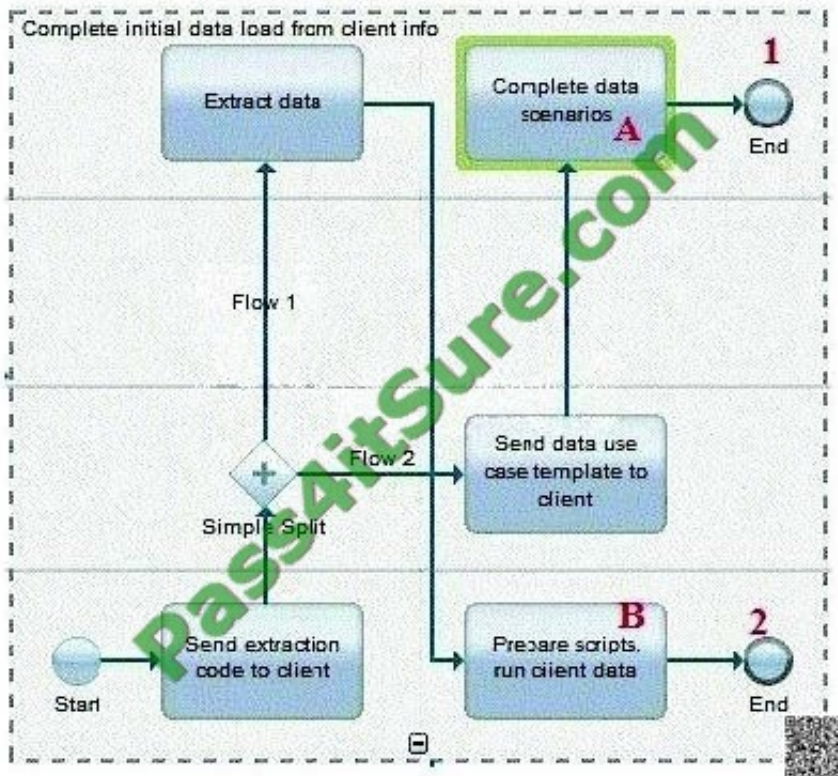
Complete initial data load from client info

Extract data

Complete data scenarios

A

1

End

Flow 1

Pass4itSure.com

Send data use case template to client

Flow 2

Simple Split

Send extraction code to client

Start

B

Prepare scripts, run client data

2

End